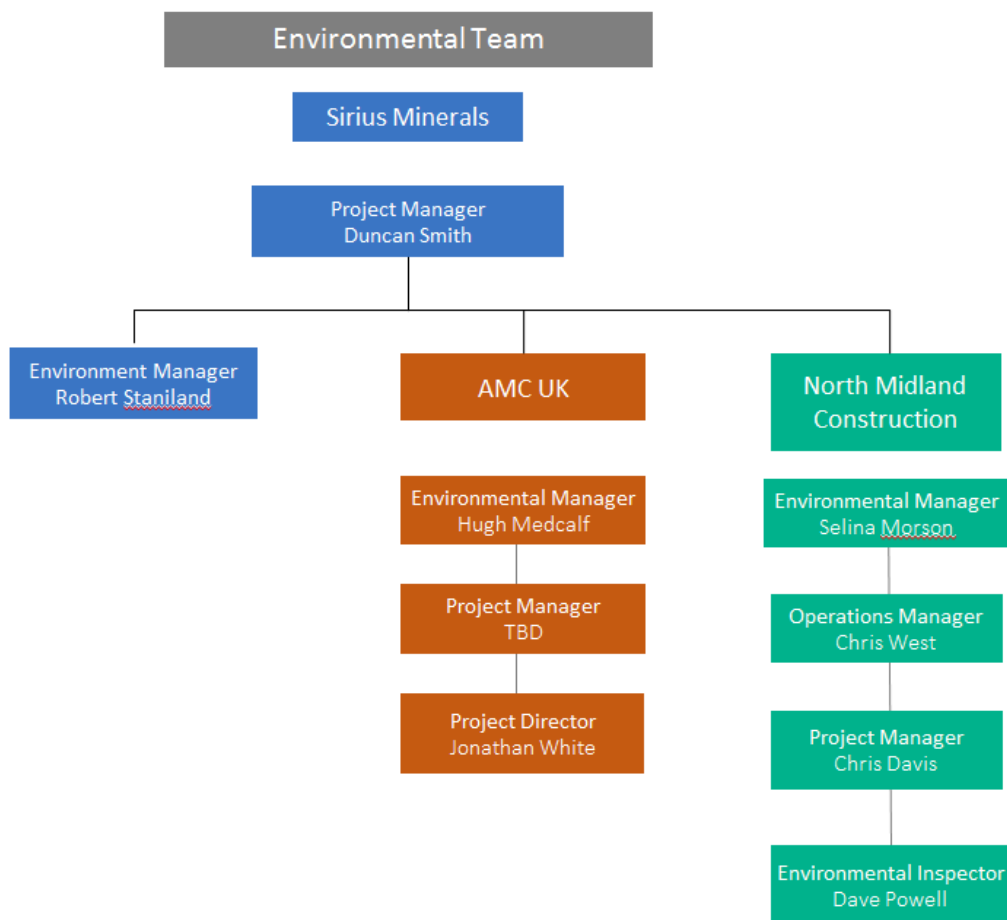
Environmental Team

Sirius Minerals

Project Manager
Duncan Smith

Environment Manager
Robert Staniland

AMC UK

Environmental Manager
Hugh Medcalf

Project Manager
TBD

Project Director
Jonathan White

North Midland Construction

Environmental Manager
Selina Morson

Operations Manager
Chris West

Project Manager
Chris Davis

Environmental Inspector
Dave Powell